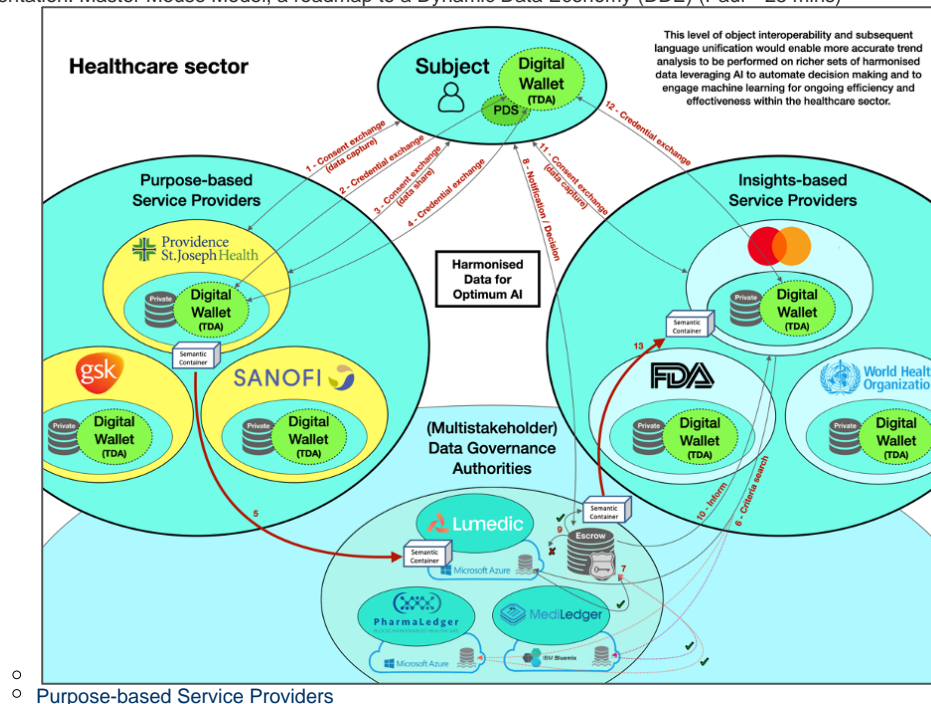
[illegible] Master Mouse Model, a roadmap to a Dynamic Data Economy (DDE) (Paul - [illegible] mins)

Healthcare sector

Subject

Digital Wallet (TDA)

PDS

This level of object interoperability and subsequent language unification would enable more accurate trend analysis to be performed on richer sets of harmonised data leveraging AI to automate decision making and to engage machine learning for ongoing efficiency and effectiveness within the healthcare sector.

1 - Consent exchange (data capture)

2 - Credential exchange

3 - Consent exchange (data share)

4 - Credential exchange

8 - Notification / Decision

11 - Consent exchange (data capture)

12 - Credential exchange

Purpose-based Service Providers

Providence St.Joseph Health

Private

Digital Wallet (TDA)

Semantic Container

gsk

Private

Digital Wallet (TDA)

SANOFI

Private

Digital Wallet (TDA)

Harmonised Data for Optimum AI

Insights-based Service Providers

Semantic Container

Private

Digital Wallet (TDA)

13

FDA

Private

Digital Wallet (TDA)

World Health Organization

Private

Digital Wallet (TDA)

(Multistakeholder) Data Governance Authorities

5

Lumedic

Semantic Container

Microsoft Azure

Semantic Container

9

Escrow

7

10 - Inform

6 - Criteria search

PharmaLedger

MediLedger

Microsoft Azure

Bluemix

Purpose-based Service Providers